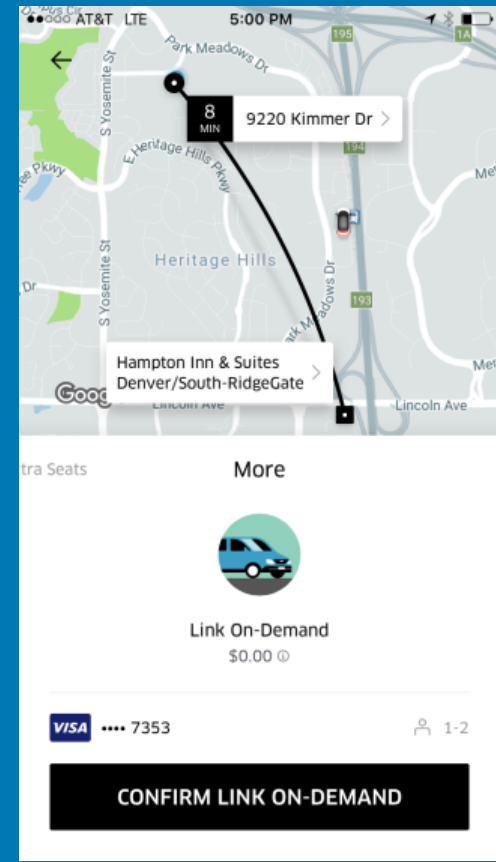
●●○○○ AT&T LTE 5:00 PM

195 1A

Park Meadows Dr

8 MIN 9220 Kimmer Dr

E Heritage Hills Pkwy

S Yosemite St

ree Pkwy

194

Me

Heritage Hills

Dr

S Yosemite St

Park Meadows Dr

193

Hampton Inn & Suites Denver/South-RidgeGate

Me

Google

Lincoln Ave

Lincoln Ave

tra Seats

More

Link On-Demand

$0.00

VISA •••• 7353

1-2

CONFIRM LINK ON-DEMAND